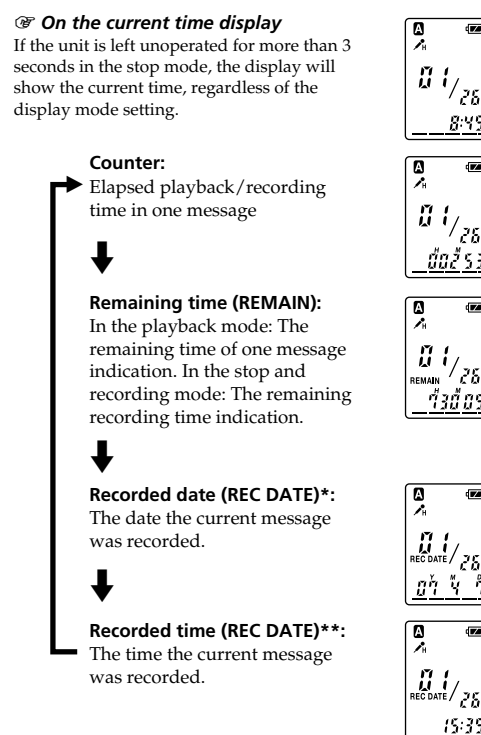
☞ On the current time display
If the unit is left unoperated for more than 3 seconds in the stop mode, the display will show the current time, regardless of the display mode setting.

Counter:
Elapsed playback/recording time in one message

Remaining time (REMAIN):
In the playback mode: The remaining time of one message indication. In the stop and recording mode: The remaining recording time indication.

Recorded date (REC DATE)*:
The date the current message was recorded.

Recorded time (REC DATE)**:
The time the current message was recorded.

A
01/26
8:45

A
01/26
00 53

A
01/
REMAIN 26
430 05

A
01/
REC DATE 26
01 4

A
01/
REC DATE 26
15:35